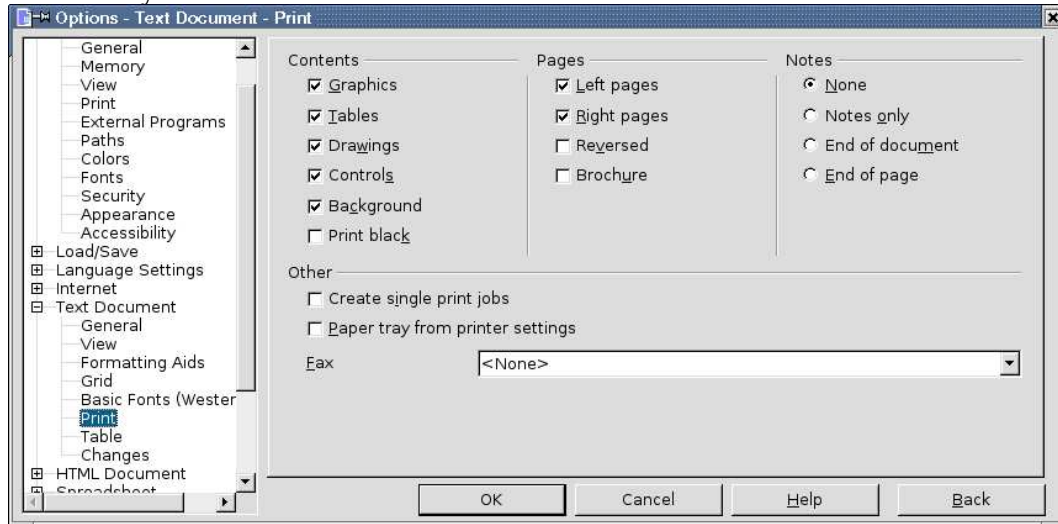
Options - Text Document - Print

General
Memory
View
Print
External Programs
Paths
Colors
Fonts
Security
Appearance
Accessibility
Load/Save
Language Settings
Internet
Text Document
General
View
Formatting Aids
Grid
Basic Fonts (Wester
Print
Table
Changes
HTML Document
Spreadsheet

Contents
☑ Graphics
☑ Tables
☑ Drawings
☑ Controls
☑ Background
☐ Print black

Pages
☑ Left pages
☑ Right pages
☐ Reversed
☐ Brochure

Notes
◉ None
○ Notes only
○ End of document
○ End of page

Other
☐ Create single print jobs
☐ Paper tray from printer settings

Fax <None>

OK Cancel Help Back